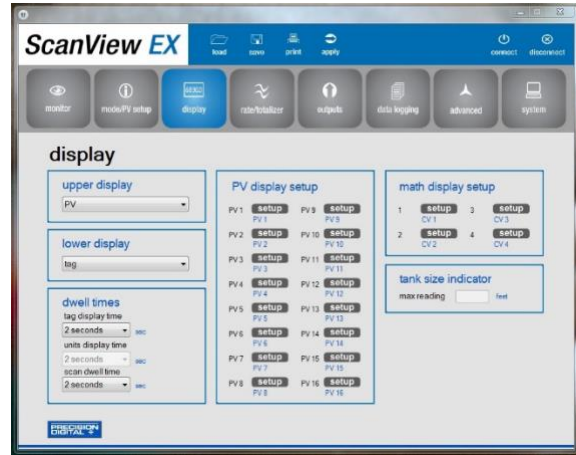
ScanView EX

load save print apply

connect disconnect

monitor mode/PV setup display rate/totalizer outputs data logging advanced system

display

upper display
PV

lower display
tag

dwell times
tag display time
2 seconds sec
units display time
2 seconds sec
scan dwell time
2 seconds sec

PV display setup

| | | | |
|---|---|---|---|
| PV 1 | setup PV 1 | PV 9 | setup PV 9 |
| PV 2 | setup PV 2 | PV 10 | setup PV 10 |
| PV 3 | setup PV 3 | PV 11 | setup PV 11 |
| PV 4 | setup PV 4 | PV 12 | setup PV 12 |
| PV 5 | setup PV 5 | PV 13 | setup PV 13 |
| PV 6 | setup PV 6 | PV 14 | setup PV 14 |
| PV 7 | setup PV 7 | PV 15 | setup PV 15 |
| PV 8 | setup PV 8 | PV 16 | setup PV 16 |

math display setup

| | | | |
|---|---|---|---|
| 1 | setup CV 1 | 3 | setup CV 3 |
| 2 | setup CV 2 | 4 | setup CV 4 |

tank size indicator
max reading feet

PRECISION DIGITAL